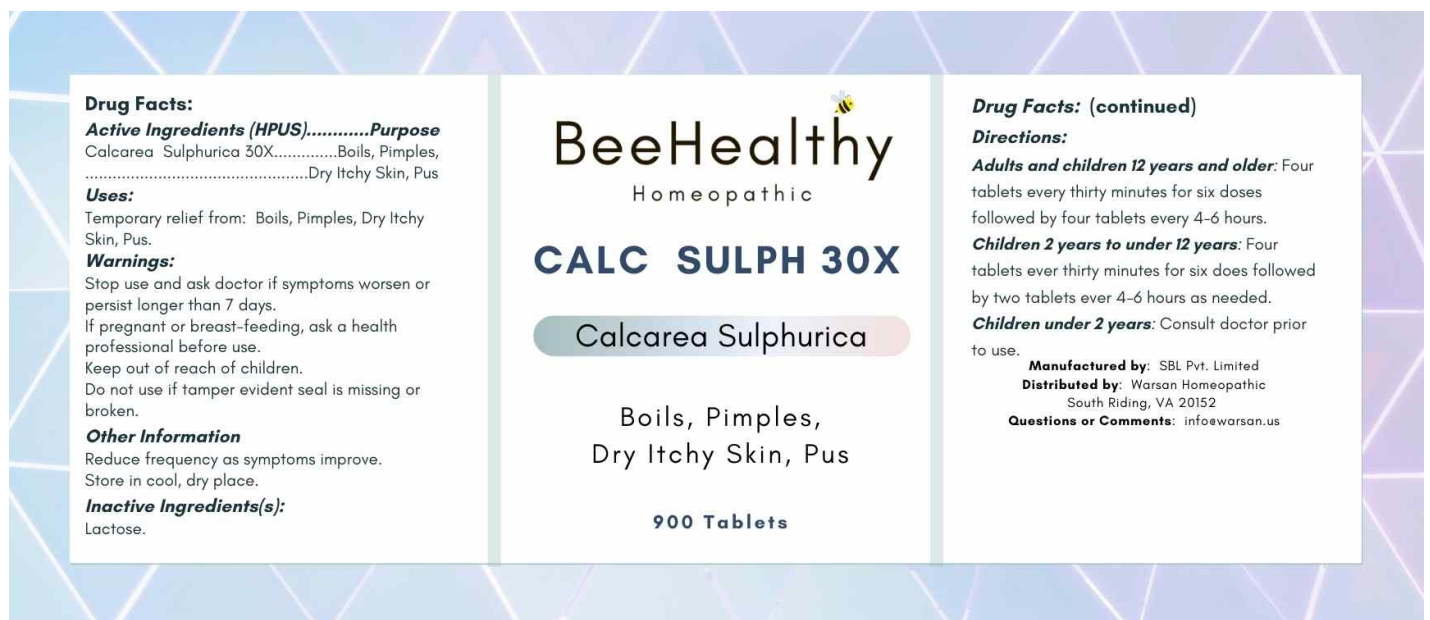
Drug Facts:
Active Ingredients (HPUS)............Purpose
Calcarea Sulphurica 30X..............Boils, Pimples,
.................................................Dry Itchy Skin, Pus
Uses:
Temporary relief from: Boils, Pimples, Dry Itchy Skin, Pus.
Warnings:
Stop use and ask doctor if symptoms worsen or persist longer than 7 days.
If pregnant or breast-feeding, ask a health professional before use.
Keep out of reach of children.
Do not use if tamper evident seal is missing or broken.
Other Information
Reduce frequency as symptoms improve.
Store in cool, dry place.
Inactive Ingredients(s):
Lactose.

BeeHealthy
Homeopathic
CALC SULPH 30X
Calcarea Sulphurica
Boils, Pimples,
Dry Itchy Skin, Pus
900 Tablets

Drug Facts: (continued)
Directions:
Adults and children 12 years and older: Four tablets every thirty minutes for six doses followed by four tablets every 4-6 hours.
Children 2 years to under 12 years: Four tablets ever thirty minutes for six does followed by two tablets ever 4-6 hours as needed.
Children under 2 years: Consult doctor prior to use.
Manufactured by: SBL Pvt. Limited
Distributed by: Warsan Homeopathic
South Riding, VA 20152
Questions or Comments: info@warsan.us